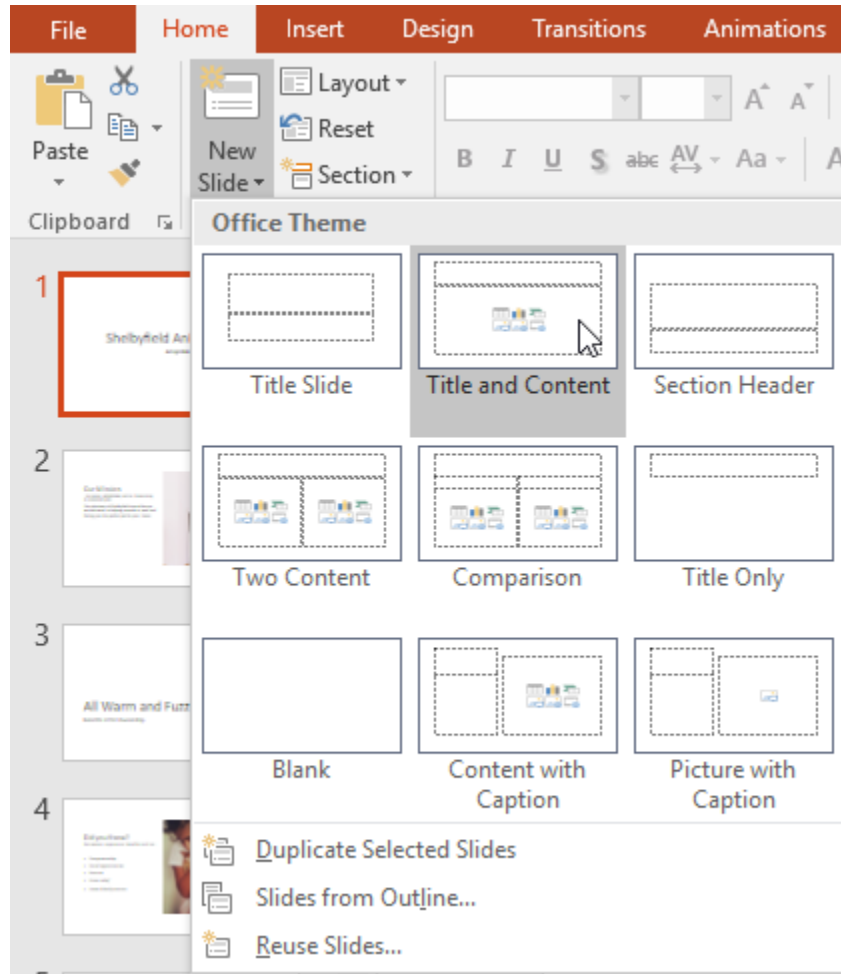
File Home Insert Design Transitions Animations

Paste

New Slide

Layout

Reset

Section

B I U S abc AV Aa

Clipboard

Office Theme

1

Shelbyfield An

2

3

All Warm and Fuzz

4

Title Slide

Title and Content

Section Header

Two Content

Comparison

Title Only

Blank

Content with Caption

Picture with Caption

Duplicate Selected Slides

Slides from Outline...

Reuse Slides...